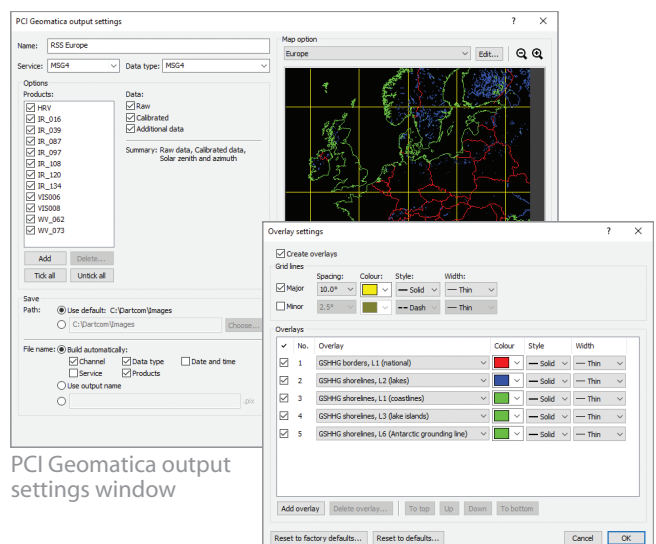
PCI Geomatica output settings ? ×

Name: RSS Europe

Service: MSG4 Data type: MSG4

Options
Products:
HRV
IR_016
IR_039
IR_087
IR_097
IR_108
IR_120
IR_134
VIS006
VIS008
WV_062
WV_073

Data:
Raw
Calibrated
Additional data

Summary: Raw data, Calibrated data, Solar zenith and azimuth

Add Delete...
Tick all Untick all

Save
Path: Use default: C:\Dartcom\Images
C:\Dartcom\Images Choose...

File name: Build automatically:
Channel Data type Date and time
Service Products
Use output name
.pix

Map option
Europe Edit...

PCI Geomatica output settings window

Overlay settings ? ×

Create overlays
Grid lines
Spacing: Colour: Style: Width:
Major 10.0° Solid Thin
Minor 2.5° Dash Thin

Overlays
| ✓ | No. | Overlay | Colour | Style | Width |
|---|---|---|---|---|---|
| ✓ | 1 | GSHHG borders, L1 (national) | | Solid | Thin |
| ✓ | 2 | GSHHG shorelines, L2 (lakes) | | Solid | Thin |
| ✓ | 3 | GSHHG shorelines, L1 (coastlines) | | Solid | Thin |
| ✓ | 4 | GSHHG shorelines, L3 (lake islands) | | Solid | Thin |
| ✓ | 5 | GSHHG shorelines, L6 (Antarctic grounding line) | | Solid | Thin |

Add overlay Delete overlay... To top Up Down To bottom

Reset to factory defaults... Reset to defaults... Cancel OK